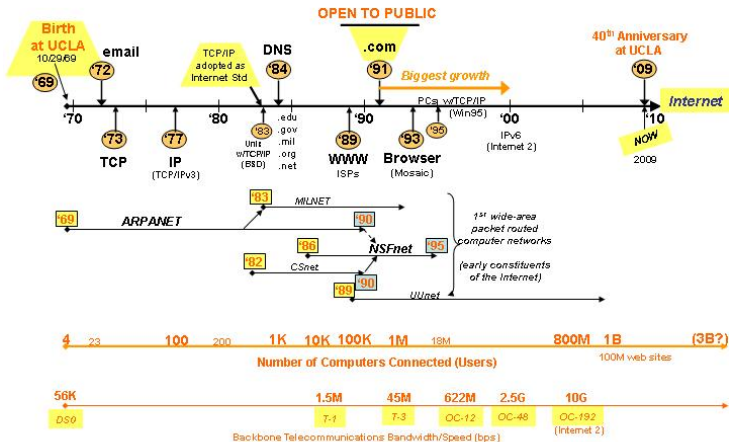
Birth at UCLA
10/29/69
'69

email
'72

TCP/IP adopted as Internet Std

DNS
'84

OPEN TO PUBLIC
.com
'91

Biggest growth

40th Anniversary at UCLA
'09

'70 '80 '90 '00 '10 Internet

'73
TCP

'77
IP
(TCP/IPv3)

'83
Unix w/TCP/IP (BSD)

.edu
.gov
.mil
.org
.net

'89
WWW
ISPs

'93
Browser
(Mosaic)

'95
PCs w/TCP/IP (Win95)

IPv6
(Internet 2)

NOW
2009

'69
ARPANET

'83
MILNET

'90

'86
NSFnet
'95

'82
CSnet

'89
'90
UUnet

1st wide-area packet routed computer networks

(early constituents of the Internet)

4 23 100 200 1K 10K 100K 1M 18M 800M 1B (3B?)

Number of Computers Connected (Users)

100M web sites

56K
DS0

1.5M
T-1

45M
T-3

622M
OC-12

2.5G
OC-48

10G
OC-192
(Internet 2)

Backbone Telecommunications Bandwidth/Speed (bps)